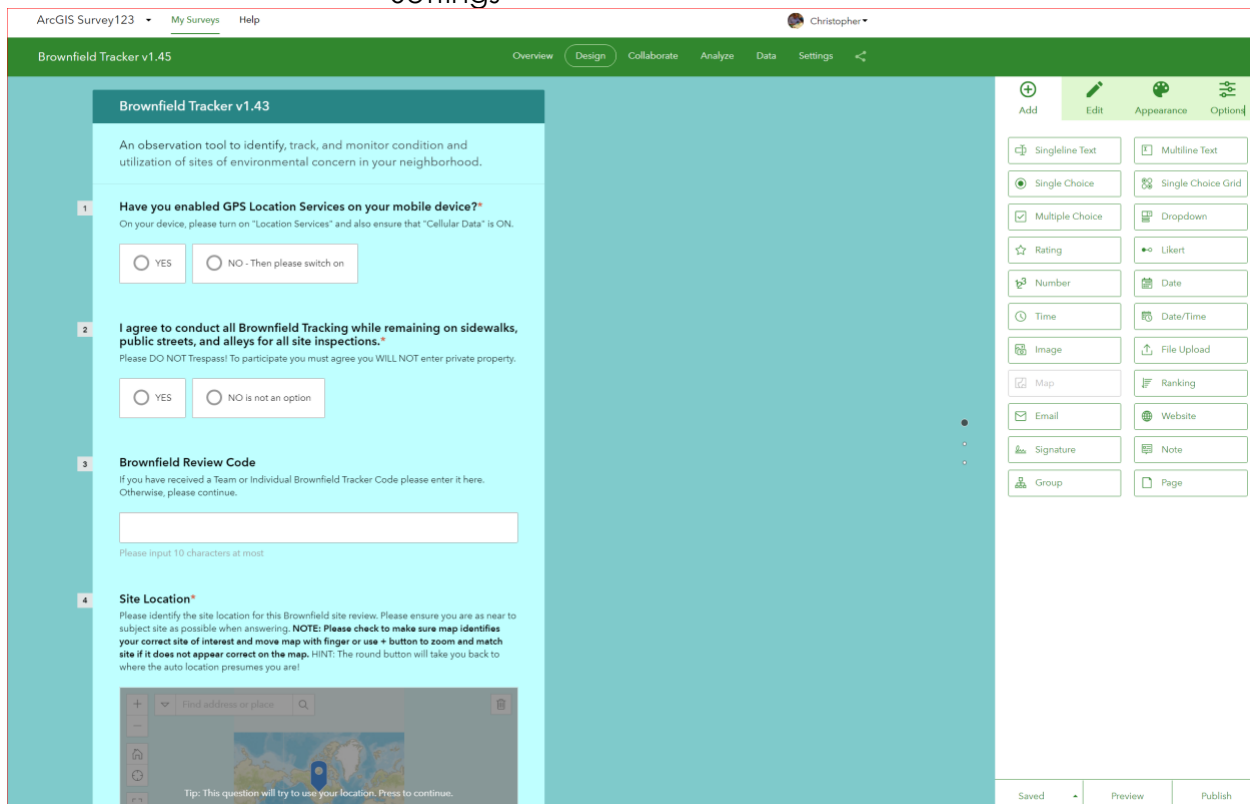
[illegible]

ArcGIS Survey123 My Surveys Help Christopher

Brownfield Tracker v1.45

Overview Design Collaborate Analyze Data Settings

Brownfield Tracker v1.43

An observation tool to identify, track, and monitor condition and utilization of sites of environmental concern in your neighborhood.

1 Have you enabled GPS Location Services on your mobile device?*
On your device, please turn on "Location Services" and also ensure that "Cellular Data" is ON.

YES NO - Then please switch on

2 I agree to conduct all Brownfield Tracking while remaining on sidewalks, public streets, and alleys for all site inspections.*
Please DO NOT Trespass! To participate you must agree you WILL NOT enter private property.

YES NO is not an option

3 Brownfield Review Code
If you have received a Team or Individual Brownfield Tracker Code please enter it here. Otherwise, please continue.

Please input 10 characters at most

4 Site Location*
Please identify the site location for this Brownfield site review. Please ensure you are as near to subject site as possible when answering. **NOTE: Please check to make sure map identifies your correct site of interest and move map with finger or use + button to zoom and match site if it does not appear correct on the map.** HINT: The round button will take you back to where the auto location presumes you are!

Find address or place

Tip: This question will try to use your location. Press to continue.

Add Edit Appearance Options

Singleline Text Multiline Text
Single Choice Single Choice Grid
Multiple Choice Dropdown
Rating Likert
Number Date
Time Date/Time
Image File Upload
Map Ranking
Email Website
Signature Note
Group Page

Saved Preview Publish